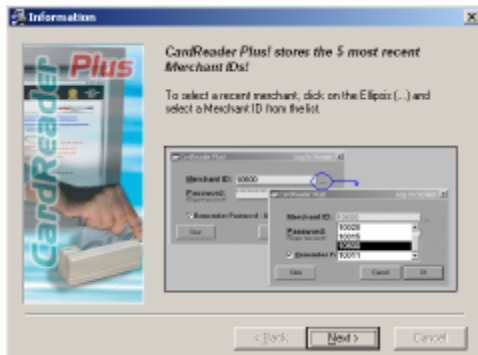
Information

CardReader Plus

CardReader Plus! stores the 5 most recent Merchant IDs!

To select a recent merchant, click on the Ellipsis (...) and select a Merchant ID from the list.

CardReader Plus!
Merchant ID: 10000
Password:
Remember Password
Exit

CardReader Plus!
Merchant ID: 10000
Password:
Remember Pa
50028
50095
10000
50071
Exit
Cancel
Ok

< Back
Next >
Cancel